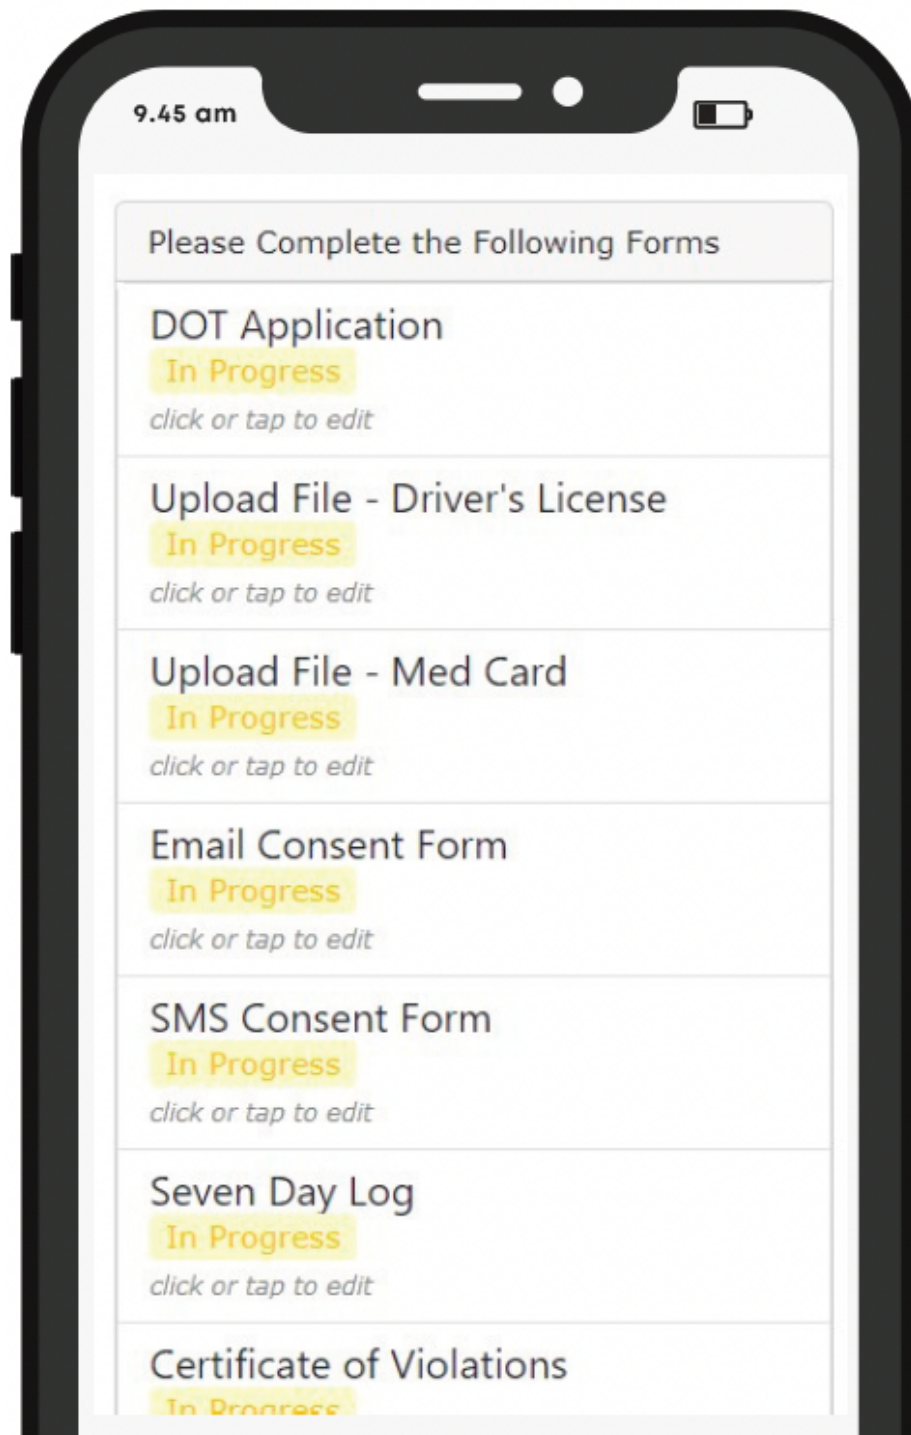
9.45 am

Please Complete the Following Forms

DOT Application
In Progress
click or tap to edit

Upload File - Driver's License
In Progress
click or tap to edit

Upload File - Med Card
In Progress
click or tap to edit

Email Consent Form
In Progress
click or tap to edit

SMS Consent Form
In Progress
click or tap to edit

Seven Day Log
In Progress
click or tap to edit

Certificate of Violations
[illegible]